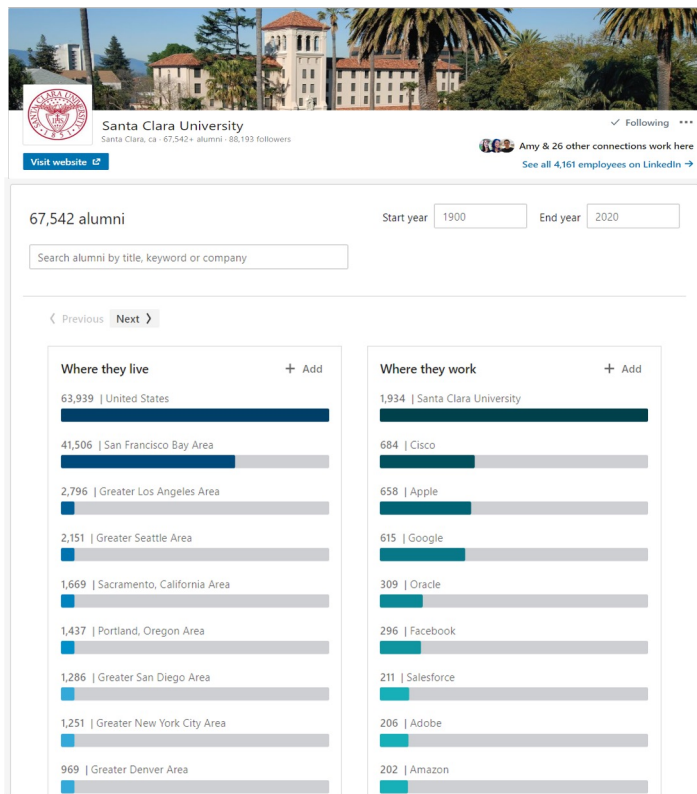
Santa Clara University
Santa Clara, ca · 67,542+ alumni · 88,193 followers

Visit website

✓ Following ···

Amy & 26 other connections work here

See all 4,161 employees on LinkedIn →

67,542 alumni

Start year 1900 End year 2020

Search alumni by title, keyword or company

❮ Previous Next ❯

Where they live + Add

63,939 | United States

41,506 | San Francisco Bay Area

2,796 | Greater Los Angeles Area

2,151 | Greater Seattle Area

1,669 | Sacramento, California Area

1,437 | Portland, Oregon Area

1,286 | Greater San Diego Area

1,251 | Greater New York City Area

969 | Greater Denver Area

Where they work + Add

1,934 | Santa Clara University

684 | Cisco

658 | Apple

615 | Google

309 | Oracle

296 | Facebook

211 | Salesforce

206 | Adobe

202 | Amazon